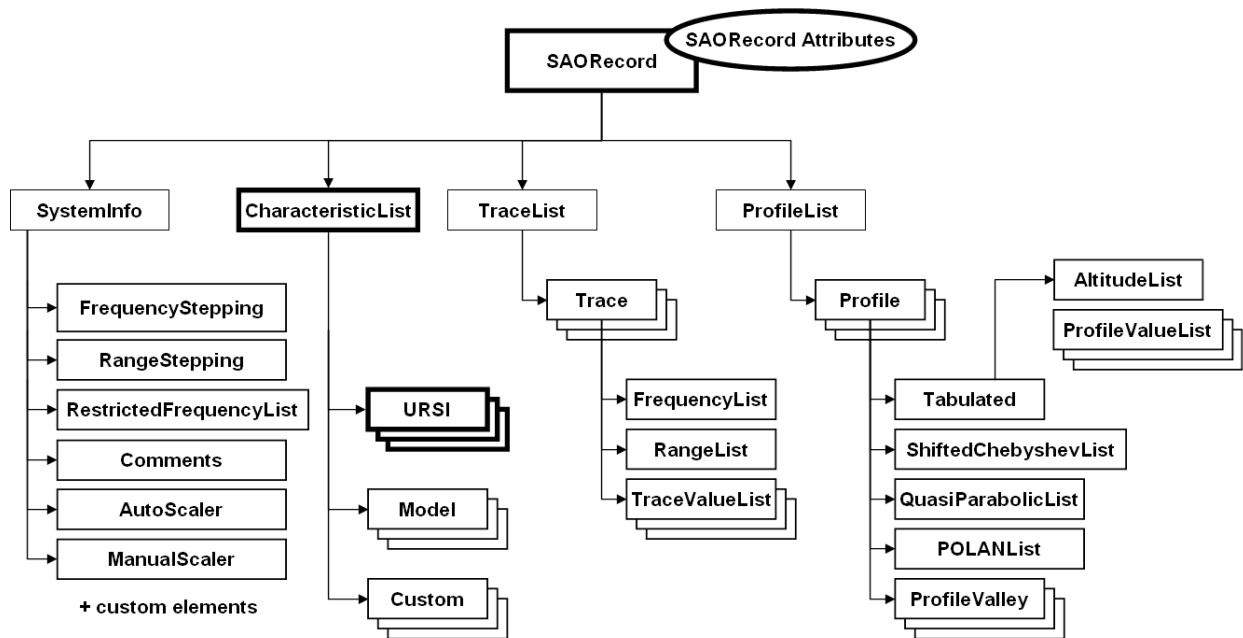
SAORecord
SAORecord Attributes

SystemInfo
FrequencyStepping
RangeStepping
RestrictedFrequencyList
Comments
AutoScaler
ManualScaler
+ custom elements

CharacteristicList
URSI
Model
Custom

TraceList
Trace
FrequencyList
RangeList
TraceValueList

ProfileList
Profile
AltitudeList
ProfileValueList
Tabulated
ShiftedChebyshevList
QuasiParabolicList
POLANList
ProfileValley